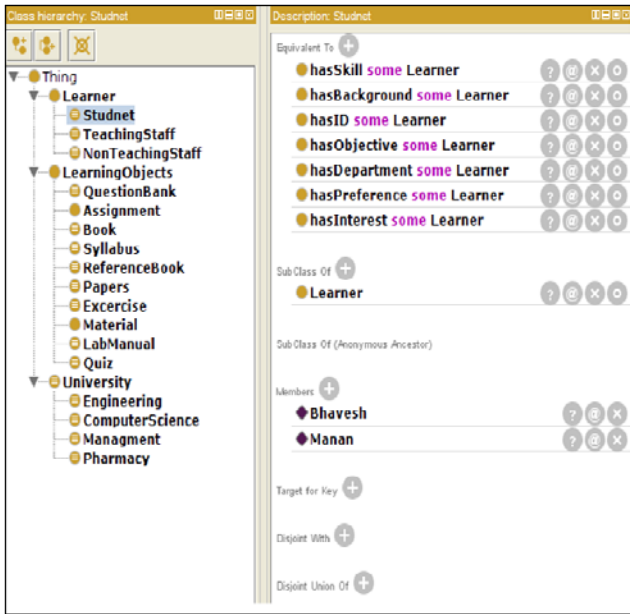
Class hierarchy: Studnet

Thing
Learner
Studnet
TeachingStaff
NonTeachingStaff
LearningObjects
QuestionBank
Assignment
Book
Syllabus
ReferenceBook
Papers
Excercise
Material
LabManual
Quiz
University
Engineering
ComputerScience
Managment
Pharmacy

Description: Studnet

Equivalent To
hasSkill some Learner
hasBackground some Learner
hasID some Learner
hasObjective some Learner
hasDepartment some Learner
hasPreference some Learner
hasInterest some Learner

SubClass Of
Learner

SubClass Of (Anonymous Ancestor)

Members
Bhavesh
Manan

Target for Key

Disjoint With

Disjoint Union Of